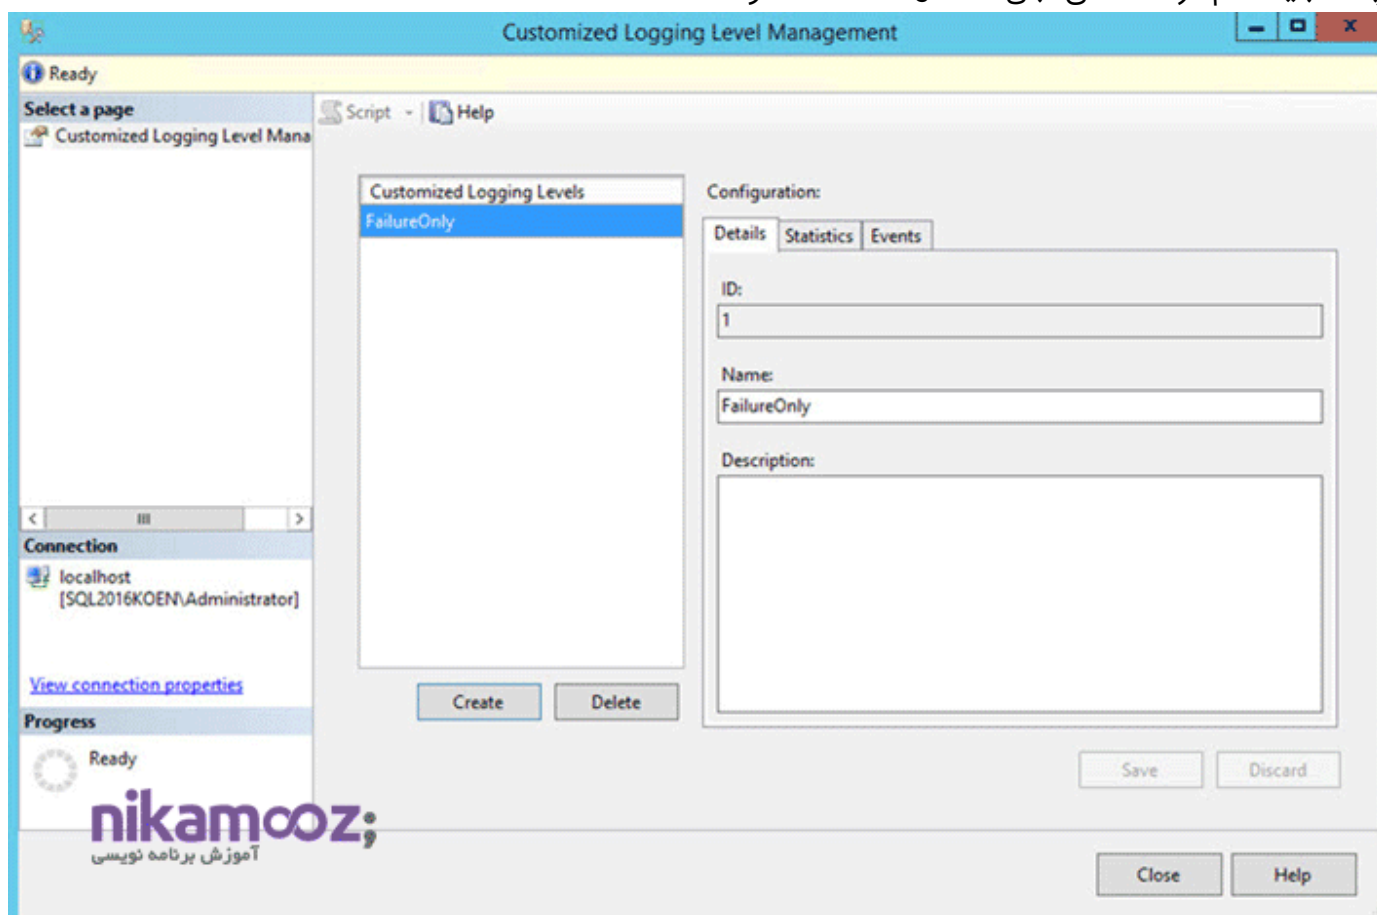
Customized Logging Level Management

Ready

Select a page
Customized Logging Level Mana

Script Help

Customized Logging Levels
FailureOnly

Configuration:

Details | Statistics | Events

ID:
1

Name:
FailureOnly

Description:

Connection
localhost
[SQL2016KOEN\Administrator]

View connection properties

Progress
Ready

Create Delete

Save Discard

nikamooz
آموزش برنامه نویسی

Close Help